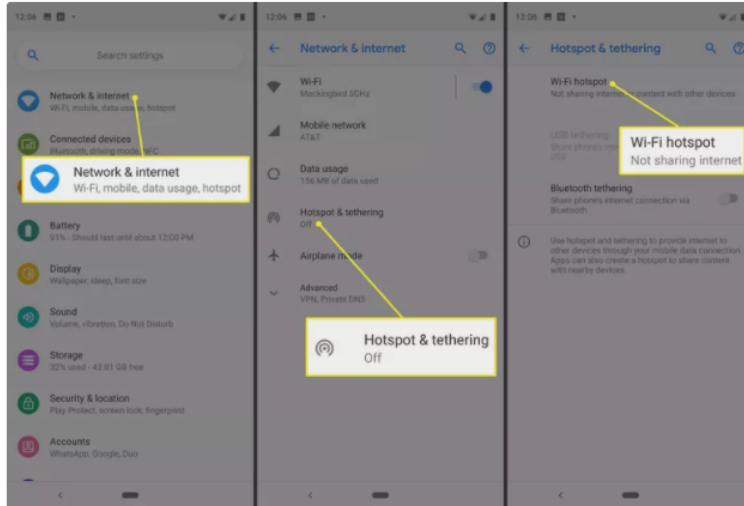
12:06

Search settings

Network & internet
Wi-Fi, mobile, data usage, hotspot

Network & internet
Wi-Fi, mobile, data usage, hotspot

Connected devices
Bluetooth, driving mode, NFC

Battery
91% · Should last until about 12:00 PM

Display
Wallpaper, sleep, font size

Sound
Volume, vibration, Do Not Disturb

Storage
32% used · 43.61 GB free

Security & location
Play Protect, screen lock, fingerprint

Accounts
WhatsApp, Google, Duo

12:06

Network & internet

Wi-Fi
Mockingbird 5GHz

Mobile network
AT&T

Data usage
156 MB of data used

Hotspot & tethering
Off

Airplane mode

Advanced
VPN, Private DNS

Hotspot & tethering
Off

12:06

Hotspot & tethering

Wi-Fi hotspot
Not sharing internet or content with other devices

USB tethering
Share phone's internet connection via USB

Wi-Fi hotspot
Not sharing internet

Bluetooth tethering
Share phone's internet connection via Bluetooth

Use hotspot and tethering to provide internet to other devices through your mobile data connection. Apps can also create a hotspot to share content with nearby devices.